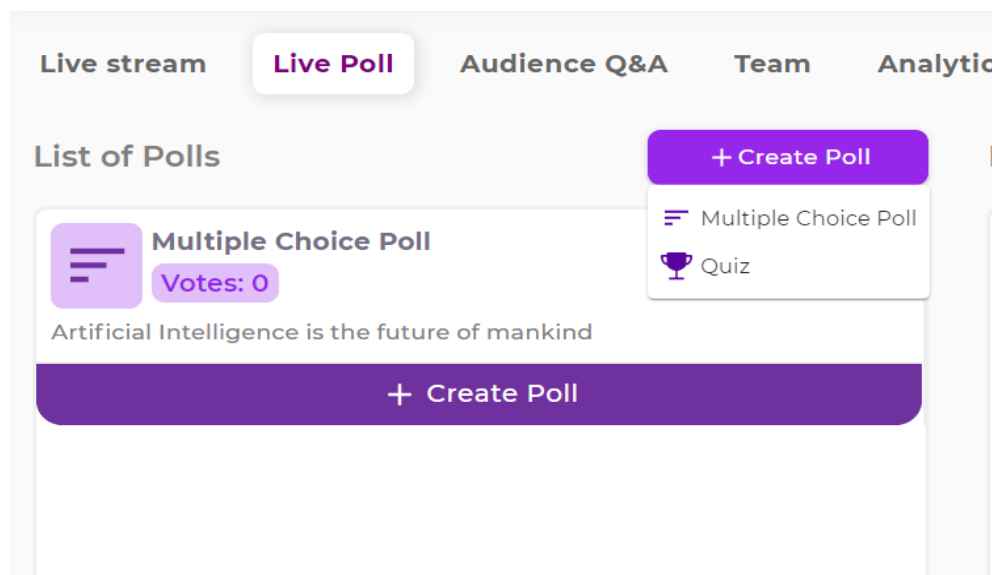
Live stream Live Poll Audience Q&A Team Analytic

List of Polls

+ Create Poll

Multiple Choice Poll

Quiz

Multiple Choice Poll

Votes: 0

Artificial Intelligence is the future of mankind

+ Create Poll